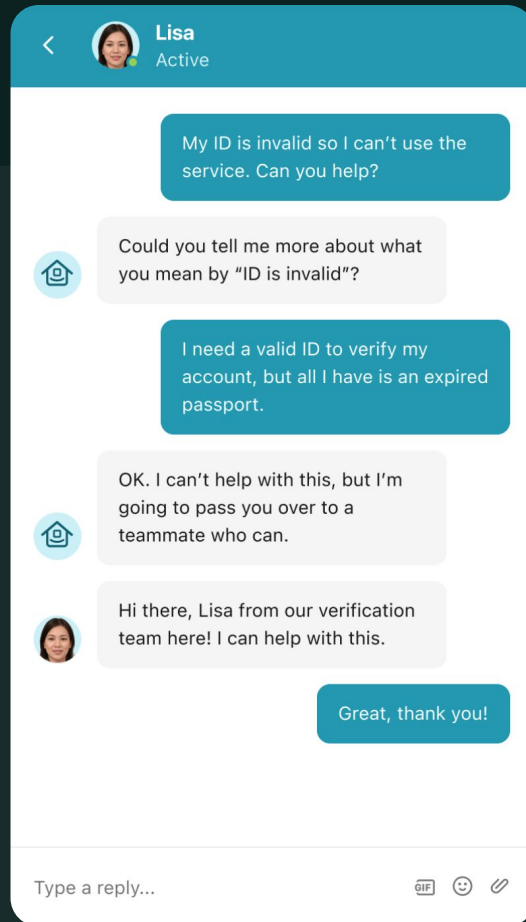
Lisa
Active

My ID is invalid so I can't use the service. Can you help?

Could you tell me more about what you mean by "ID is invalid"?

I need a valid ID to verify my account, but all I have is an expired passport.

OK. I can't help with this, but I'm going to pass you over to a teammate who can.

Hi there, Lisa from our verification team here! I can help with this.

Great, thank you!

Type a reply...

GIF